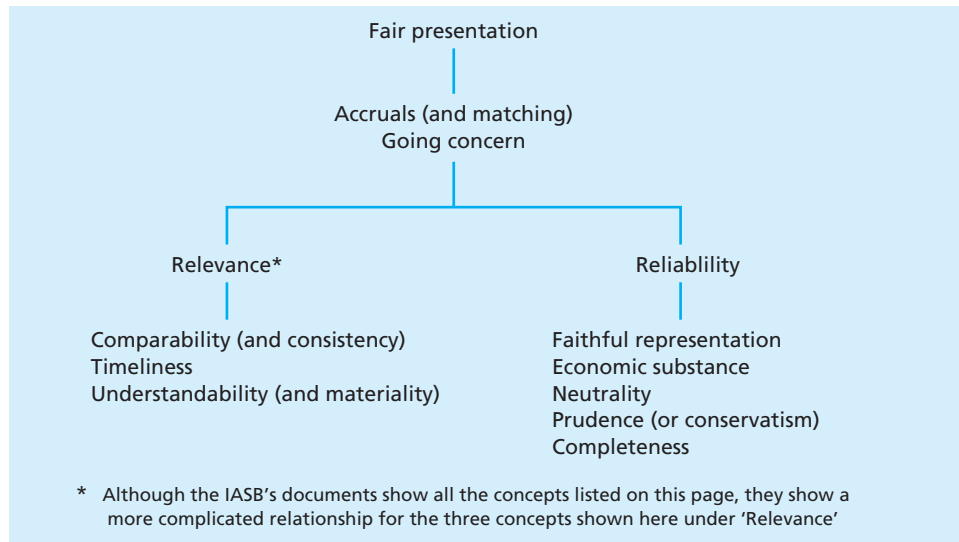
Fair presentation

Accruals (and matching)
Going concern

Relevance*

Comparability (and consistency)
Timeliness
Understandability (and materiality)

Reliablility

Faithful representation
Economic substance
Neutrality
Prudence (or conservatism)
Completeness

* Although the IASB's documents show all the concepts listed on this page, they show a more complicated relationship for the three concepts shown here under 'Relevance'